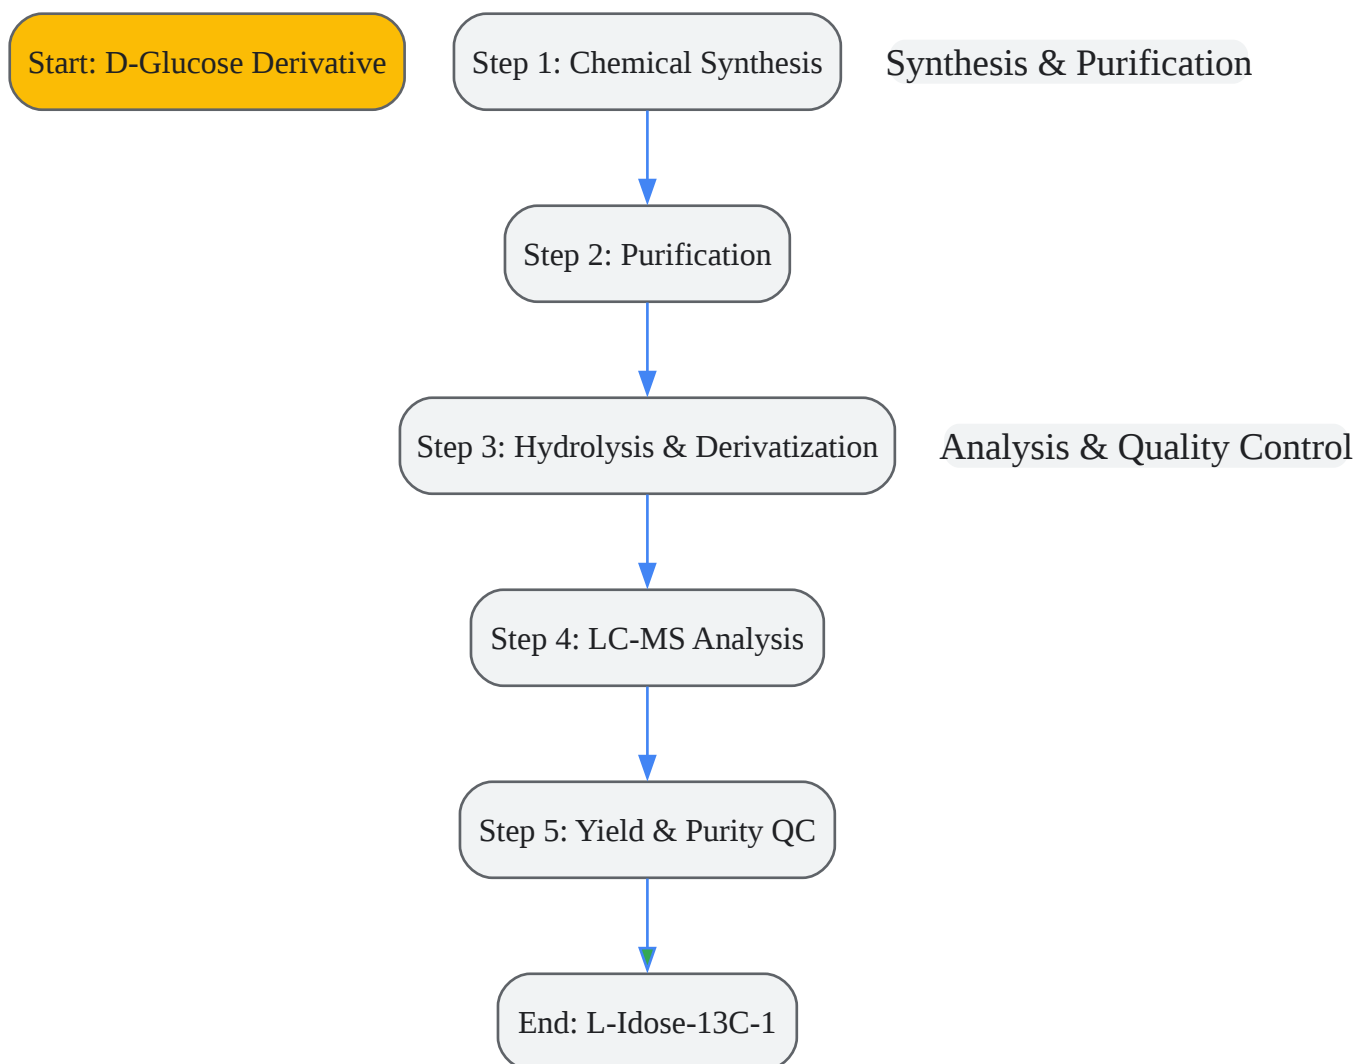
Start: D-Glucose Derivative

Step 1: Chemical Synthesis

Synthesis & Purification

Step 2: Purification

Step 3: Hydrolysis & Derivatization

Analysis & Quality Control

Step 4: LC-MS Analysis

Step 5: Yield & Purity QC

End: L-Idose-13C-1